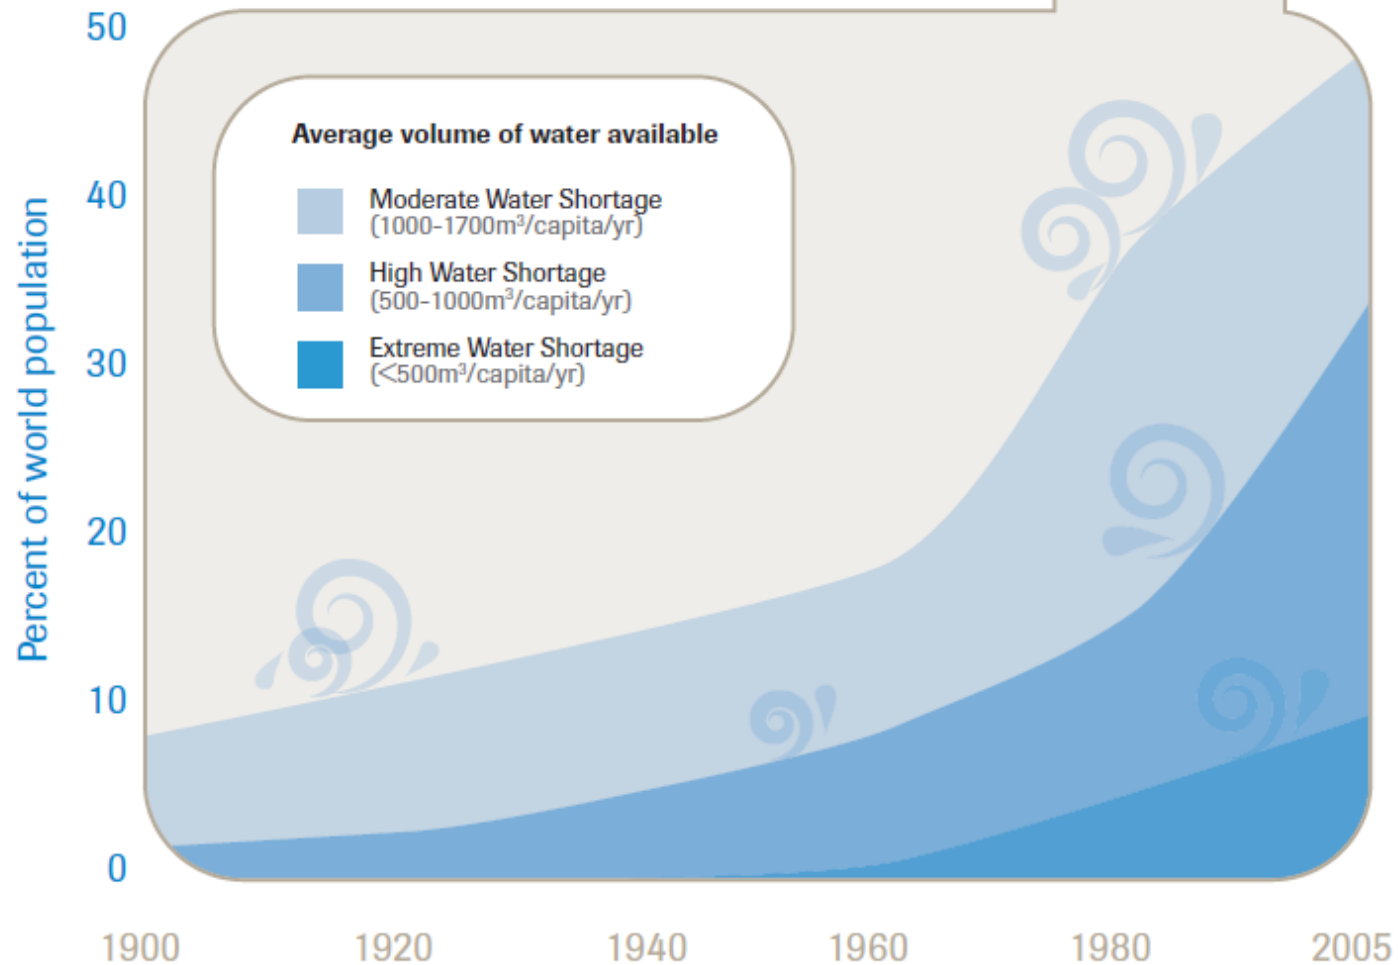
50

40

30

20

10

0

Percent of world population

Average volume of water available

Moderate Water Shortage
(1000-1700m$^3$/capita/yr)

High Water Shortage
(500-1000m$^3$/capita/yr)

Extreme Water Shortage
(<500m$^3$/capita/yr)

1900 1920 1940 1960 1980 2005